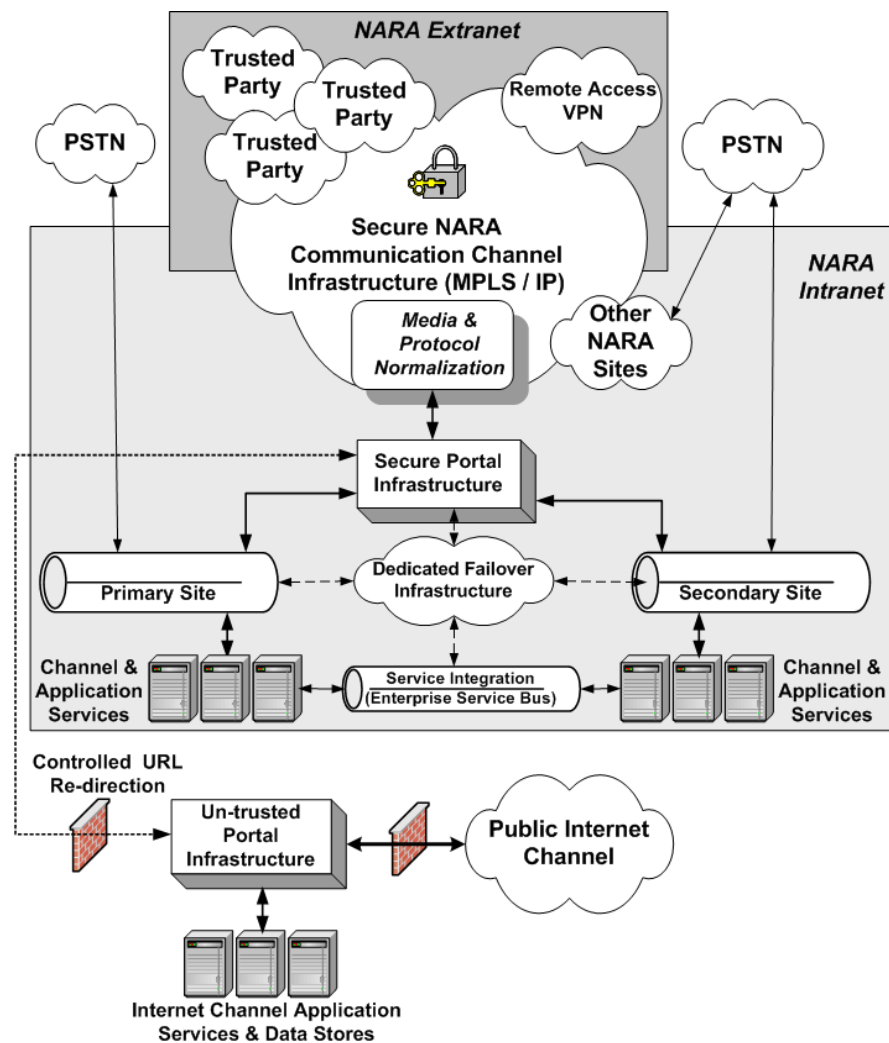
NARA Extranet

Trusted Party

Trusted Party

Trusted Party

Remote Access VPN

PSTN

PSTN

Secure NARA Communication Channel Infrastructure (MPLS / IP)

NARA Intranet

Media & Protocol Normalization

Other NARA Sites

Secure Portal Infrastructure

Primary Site

Dedicated Failover Infrastructure

Secondary Site

Channel & Application Services

Service Integration (Enterprise Service Bus)

Channel & Application Services

Controlled URL Re-direction

Un-trusted Portal Infrastructure

Public Internet Channel

Internet Channel Application Services & Data Stores